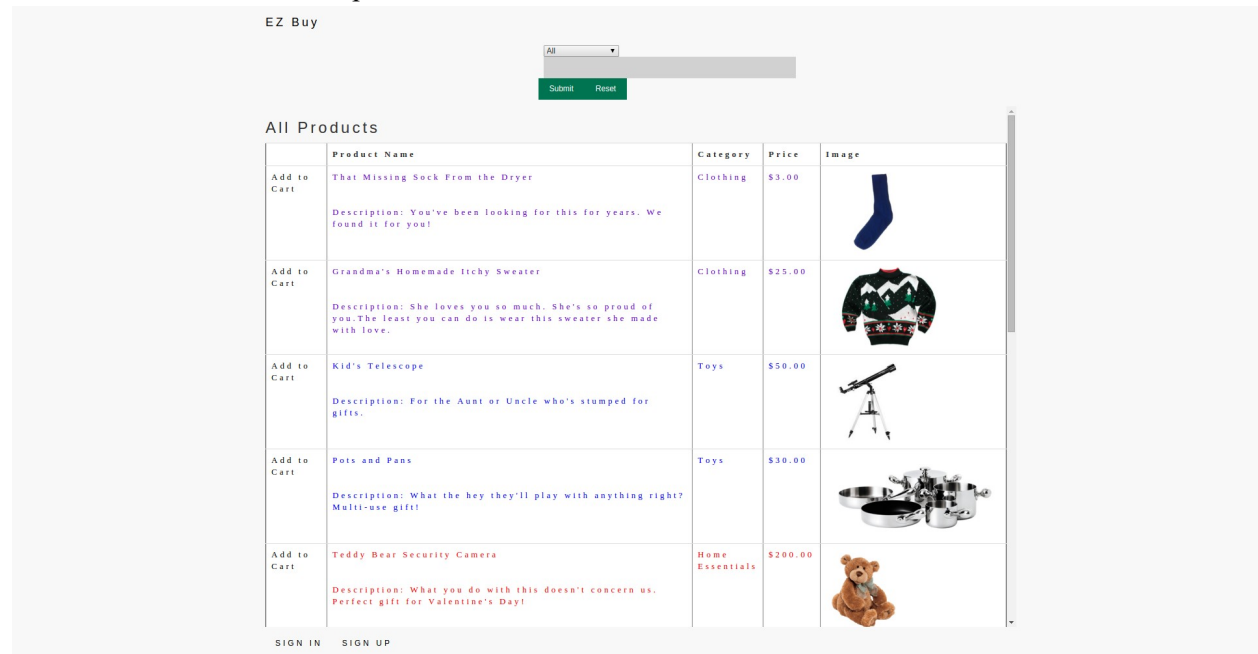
EZ Buy

All

Submit Reset

All Products

| | Product Name | Category | Price | Image |
|---|---|---|---|---|
| Add to Cart | That Missing Sock From the Dryer<br><br>Description: You've been looking for this for years. We found it for you! | Clothing | \$3.00 | |
| Add to Cart | Grandma's Homemade Itchy Sweater<br><br>Description: She loves you so much. She's so proud of you.The least you can do is wear this sweater she made with love. | Clothing | \$25.00 | |
| Add to Cart | Kid's Telescope<br><br>Description: For the Aunt or Uncle who's stumped for gifts. | Toys | \$50.00 | |
| Add to Cart | Pots and Pans<br><br>Description: What the hey they'll play with anything right? Multi-use gift! | Toys | \$30.00 | |
| Add to Cart | Teddy Bear Security Camera<br><br>Description: What you do with this doesn't concern us. Perfect gift for Valentine's Day! | Home Essentials | \$200.00 | |

SIGN IN SIGN UP